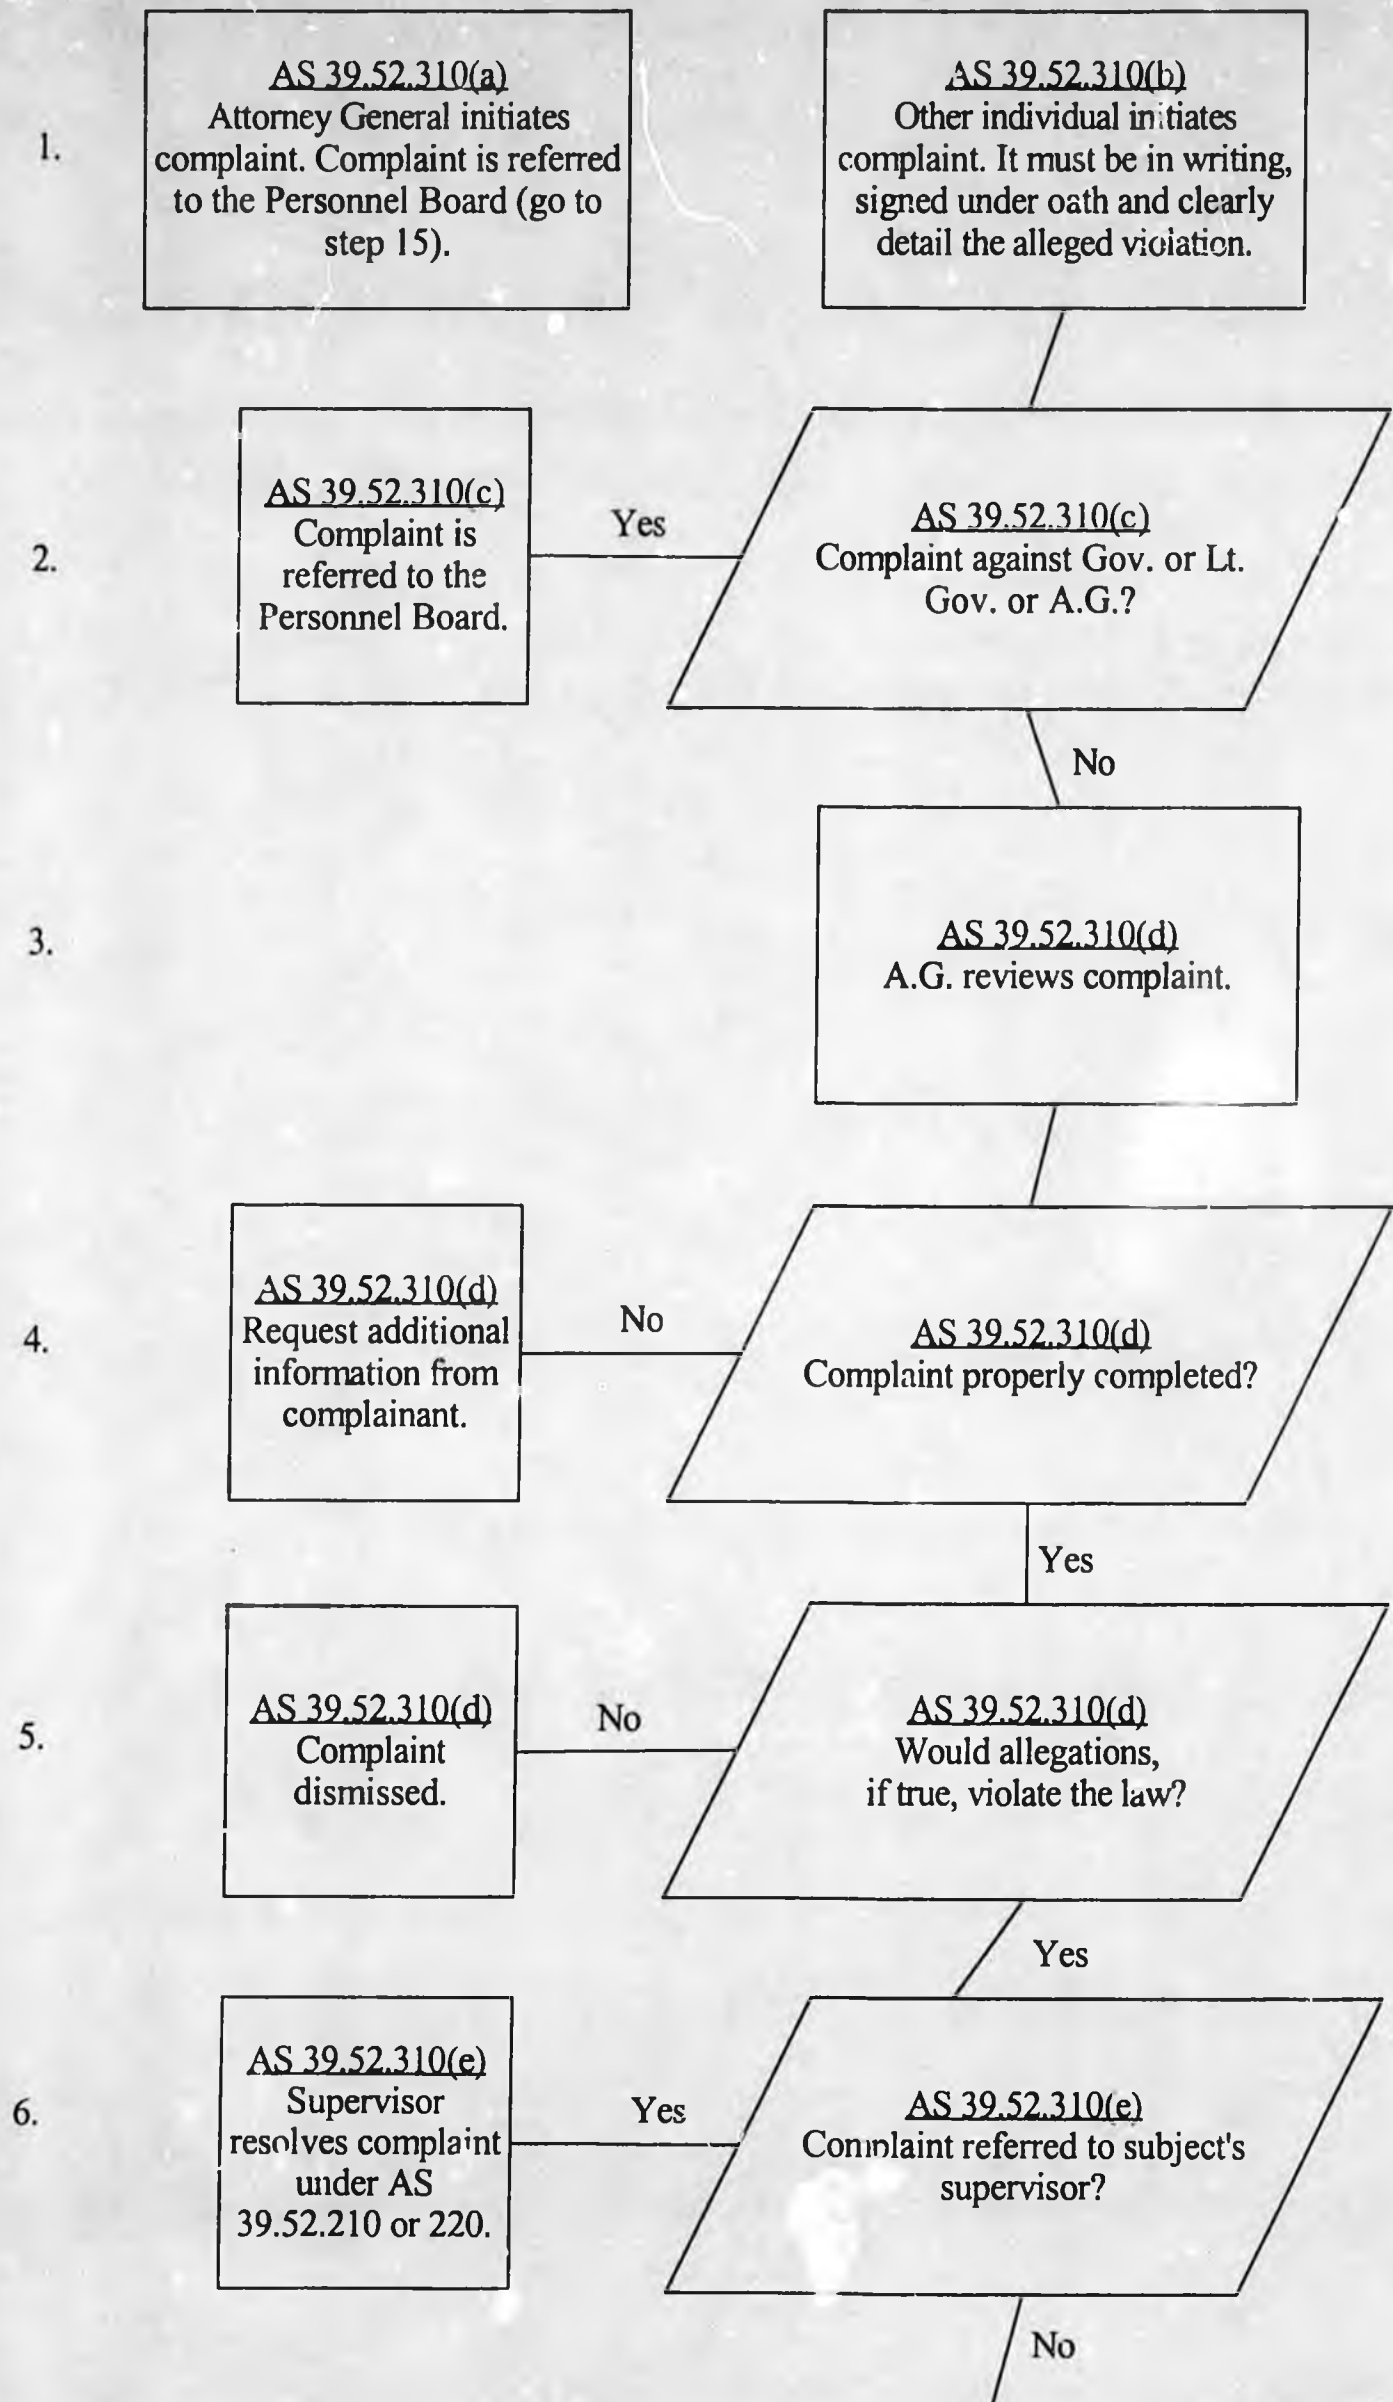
1.

AS 39.52.310(a)
Attorney General initiates complaint. Complaint is referred to the Personnel Board (go to step 15).

AS 39.52.310(b)
Other individual initiates complaint. It must be in writing, signed under oath and clearly detail the alleged violation.

2.

AS 39.52.310(c)
Complaint is referred to the Personnel Board.

Yes

AS 39.52.310(c)
Complaint against Gov. or Lt. Gov. or A.G.?

No

3.

AS 39.52.310(d)
A.G. reviews complaint.

4.

AS 39.52.310(d)
Request additional information from complainant.

No

AS 39.52.310(d)
Complaint properly completed?

Yes

5.

AS 39.52.310(d)
Complaint dismissed.

No

AS 39.52.310(d)
Would allegations, if true, violate the law?

Yes

6.

AS 39.52.310(e)
Supervisor resolves complaint under AS 39.52.210 or 220.

Yes

AS 39.52.310(e)
Complaint referred to subject's supervisor?

No